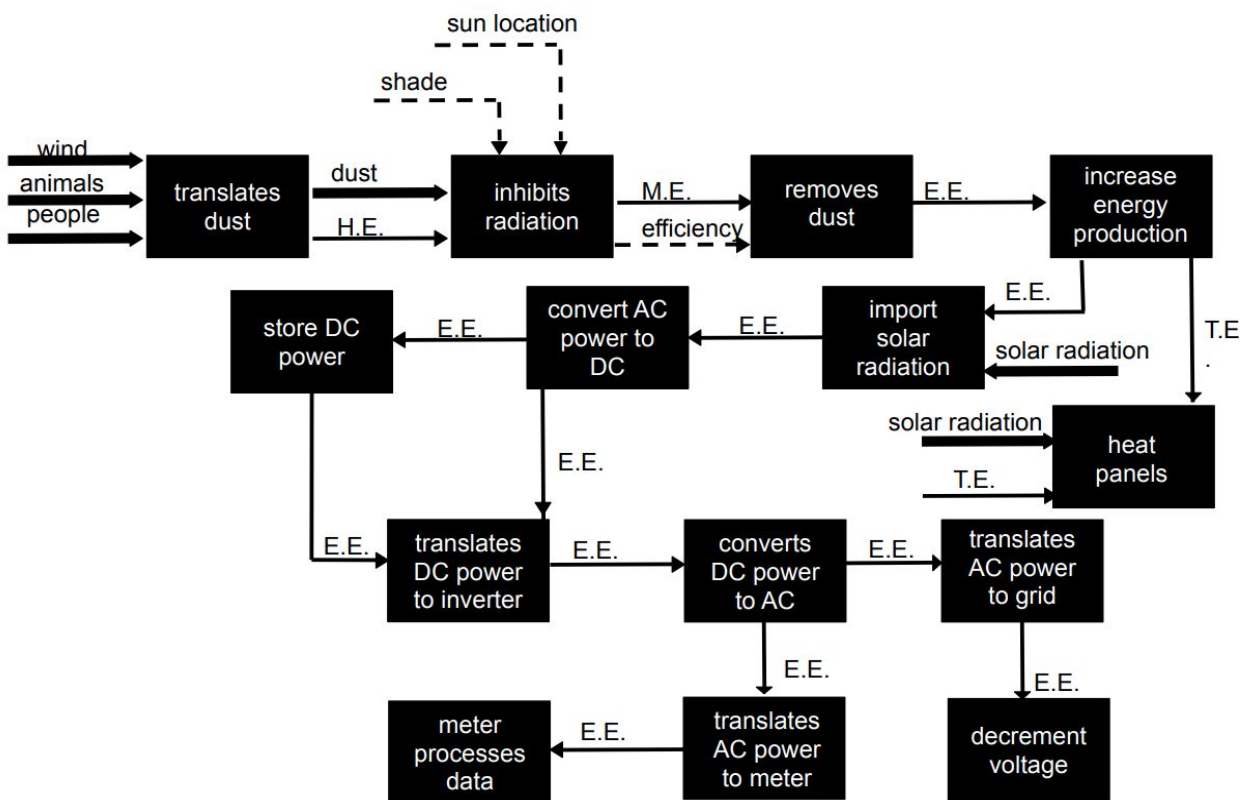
sun location

shade

wind

animals

people

translates dust

dust

H.E.

inhibits radiation

M.E.

efficiency

removes dust

E.E.

increase energy production

E.E.

T.E .

store DC power

E.E.

convert AC power to DC

E.E.

import solar radiation

solar radiation

solar radiation

heat panels

T.E.

E.E.

E.E.

translates DC power to inverter

E.E.

converts DC power to AC

E.E.

translates AC power to grid

E.E.

E.E.

meter processes data

E.E.

translates AC power to meter

decrement voltage